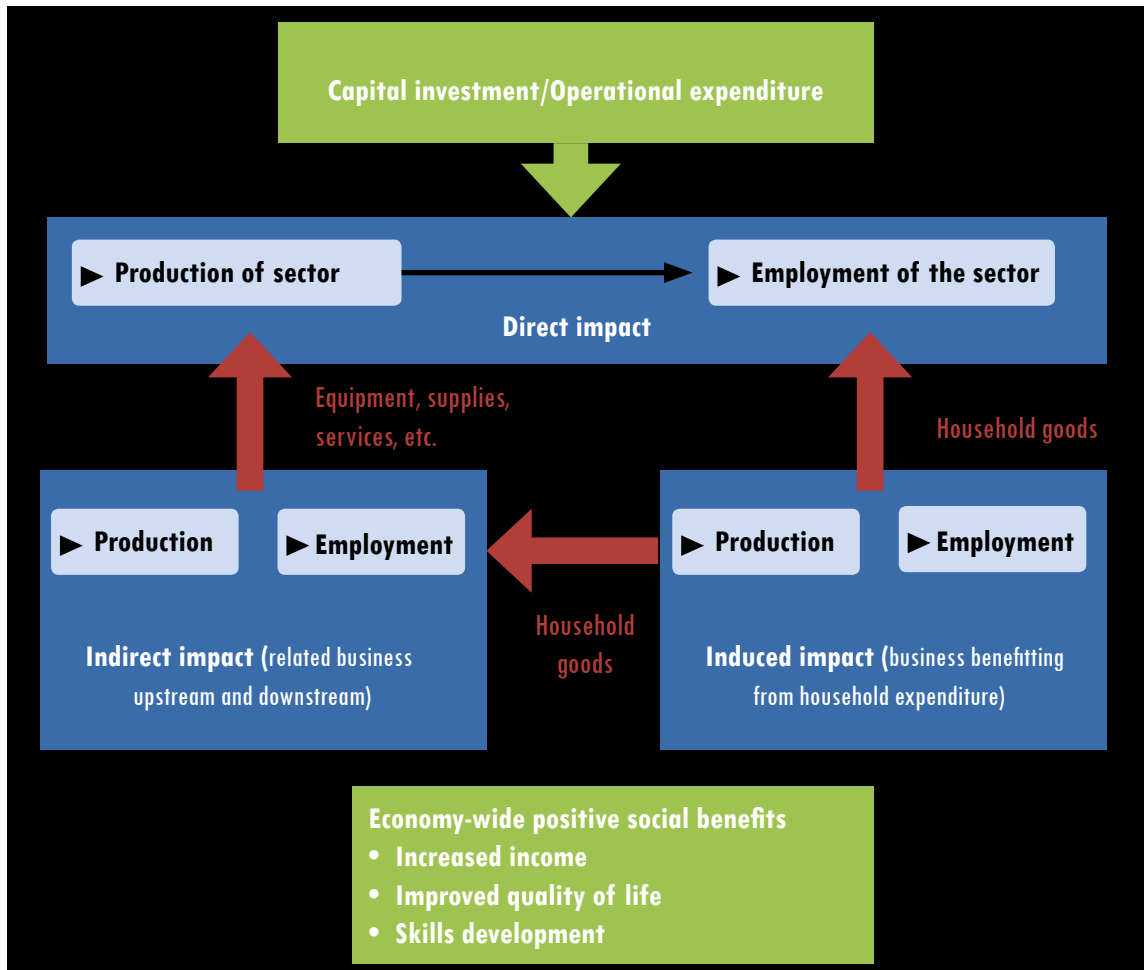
Capital investment/Operational expenditure

► Production of sector

► Employment of the sector

Direct impact

Equipment, supplies, services, etc.

Household goods

► Production

► Employment

Household goods

► Production

► Employment

Indirect impact (related business upstream and downstream)

Induced impact (business benefitting from household expenditure)

Economy-wide positive social benefits
• Increased income
• Improved quality of life
• Skills development